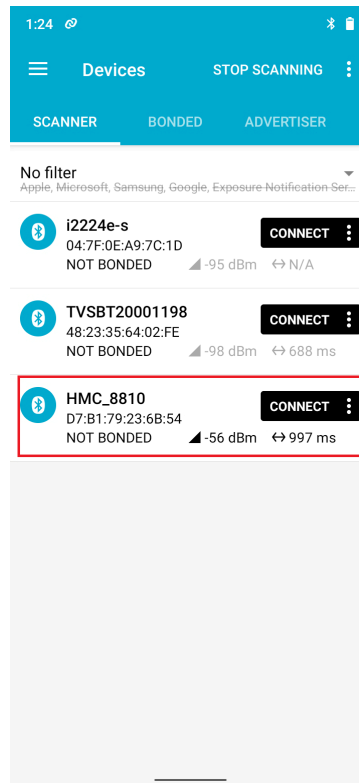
1:24

Devices STOP SCANNING

SCANNER BONDED ADVERTISER

No filter
Apple, Microsoft, Samsung, Google, Exposure Notification Ser...

i2224e-s
04:7F:0E:A9:7C:1D
NOT BONDED -95 dBm ↔ N/A
CONNECT

TVSBT20001198
48:23:35:64:02:FE
NOT BONDED -98 dBm ↔ 688 ms
CONNECT

HMC_8810
D7:B1:79:23:6B:54
NOT BONDED -56 dBm ↔ 997 ms
CONNECT